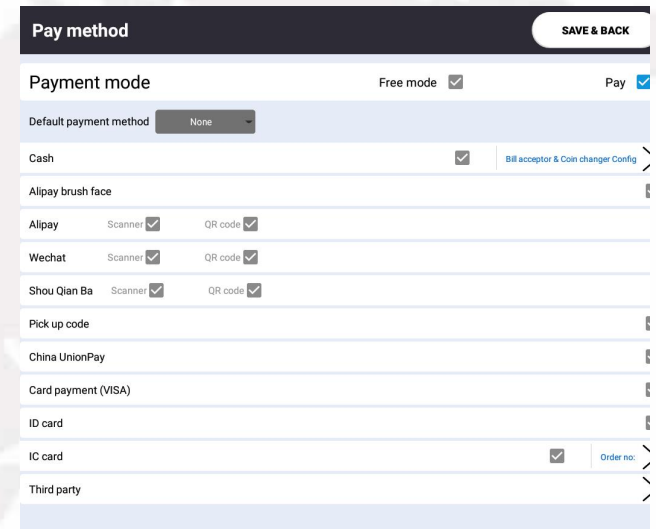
Pay method

SAVE & BACK

Payment mode

Free mode

Pay

Default payment method None

Cash

Bill acceptor & Coin changer Config

Alipay brush face

Alipay Scanner QR code

Wechat Scanner QR code

Shou Qian Ba Scanner QR code

Pick up code

China UnionPay

Card payment (VISA)

ID card

IC card

Order no:

Third party